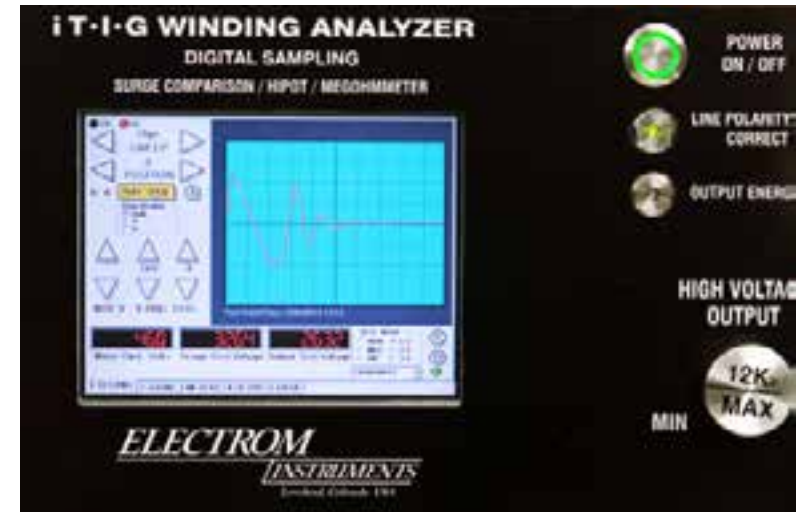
iT·I·G WINDING ANALYZER
DIGITAL SAMPLING
SURGE COMPARISON / HIPOT / MEGOHMMETER

POWER ON / OFF

LINE POLARITY CORRECT

OUTPUT ENERG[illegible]

HIGH VOLTA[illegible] OUTPUT

12K MAX

MIN

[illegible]

460

3200

2630

ELECTROM
INSTRUMENTS
Loveland Colorado USA